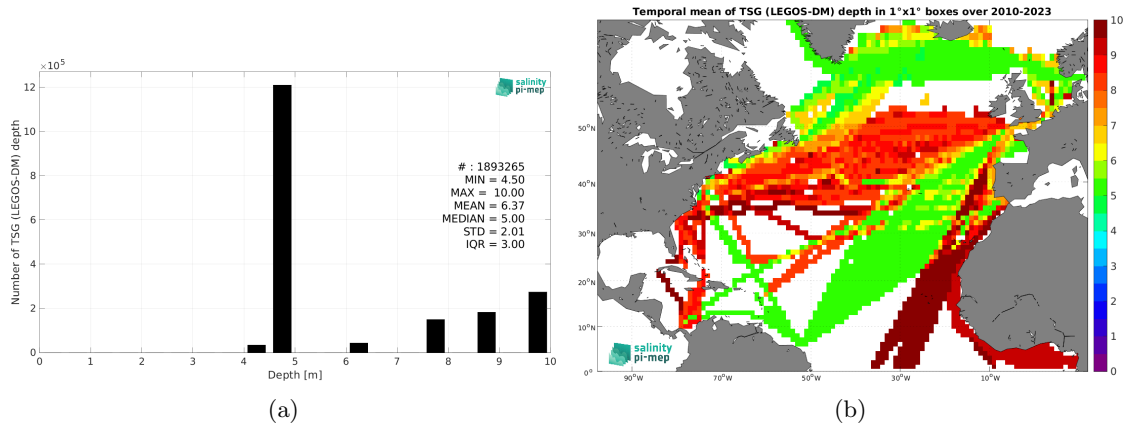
$\times10^5$

salinity pi-mep

12

10

8

6

4

2

0

Number of TSG (LEGOS-DM) depth

# : 1893265
MIN = 4.50
MAX = 10.00
MEAN = 6.37
MEDIAN = 5.00
STD = 2.01
IQR = 3.00

0 1 2 3 4 5 6 7 8 9 10

Depth [m]

(a)

Temporal mean of TSG (LEGOS-DM) depth in 1°x1° boxes over 2010-2023

50°N

40°N

30°N

20°N

10°N

0°

90°W 70°W 50°W 30°W 10°W

salinity pi-mep

10
9
8
7
6
5
4
3
2
1
0

(b)